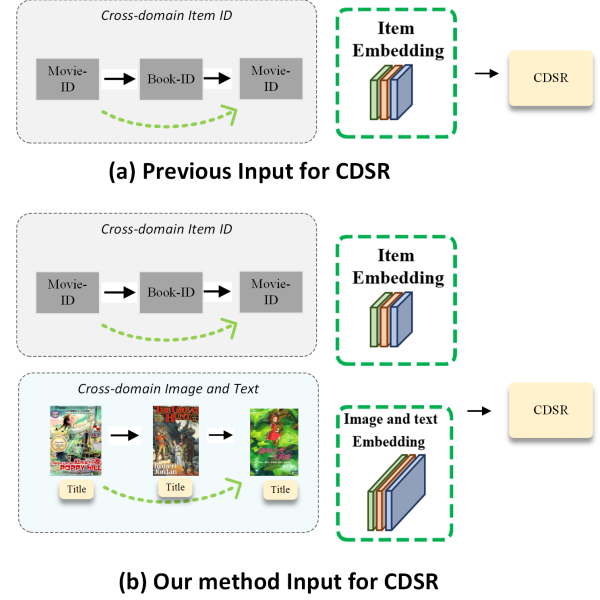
Cross-domain Item ID

Movie-ID

Book-ID

Movie-ID

Item Embedding

CDSR

(a) Previous Input for CDSR

Cross-domain Item ID

Movie-ID

Book-ID

Movie-ID

Item Embedding

Cross-domain Image and Text

POPPY HILL

Robert Jordan

Title

Title

Title

Image and text Embedding

CDSR

(b) Our method Input for CDSR